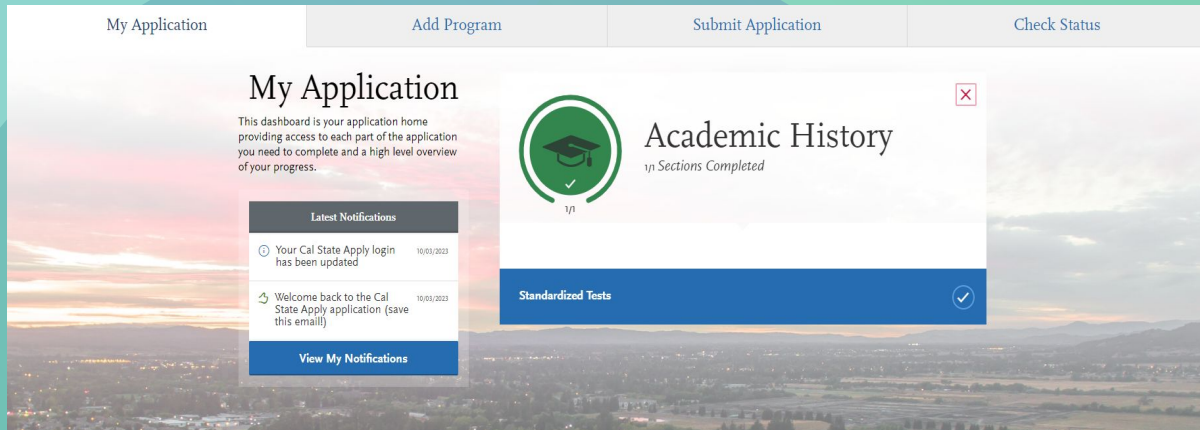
My Application | Add Program | Submit Application | Check Status

My Application

This dashboard is your application home providing access to each part of the application you need to complete and a high level overview of your progress.

Latest Notifications

Your Cal State Apply login has been updated 10/03/2023

Welcome back to the Cal State Apply application (save this email!) 10/03/2023

View My Notifications

1/1

Academic History

1/1 Sections Completed

Standardized Tests